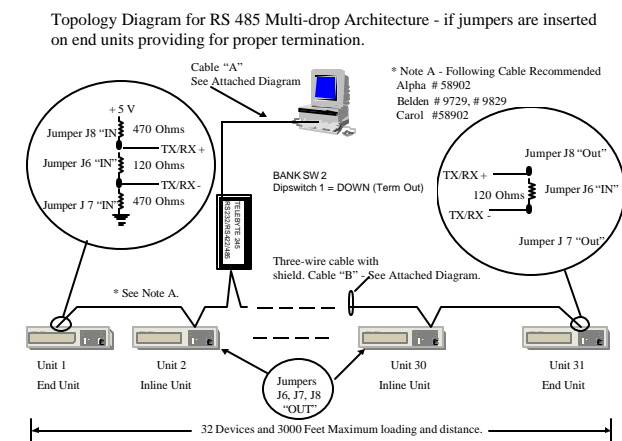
Topology Diagram for RS 485 Multi-drop Architecture - if jumpers are inserted on end units providing for proper termination.

Cable "A"
See Attached Diagram

* Note A - Following Cable Recommended
Alpha # 58902
Belden # 9729, # 9829
Carol #58902

+ 5 V
Jumper J8 "IN"
470 Ohms
Jumper J6 "IN"
TX/RX +
120 Ohms
TX/RX -
Jumper J 7 "IN"
470 Ohms

BANK SW 2
Dipswitch 1 = DOWN (Term Out)

TELEBYTE 285
RS232/RS422/485

Jumper J8 "Out"
TX/RX +
120 Ohms
Jumper J6 "IN"
TX/RX -
Jumper J 7 "Out"

Three-wire cable with shield. Cable "B" - See Attached Diagram.

* See Note A.

Unit 1
End Unit

Unit 2
Inline Unit

Jumpers
J6, J7, J8
"OUT"

Unit 30
Inline Unit

Unit 31
End Unit

32 Devices and 3000 Feet Maximum loading and distance.